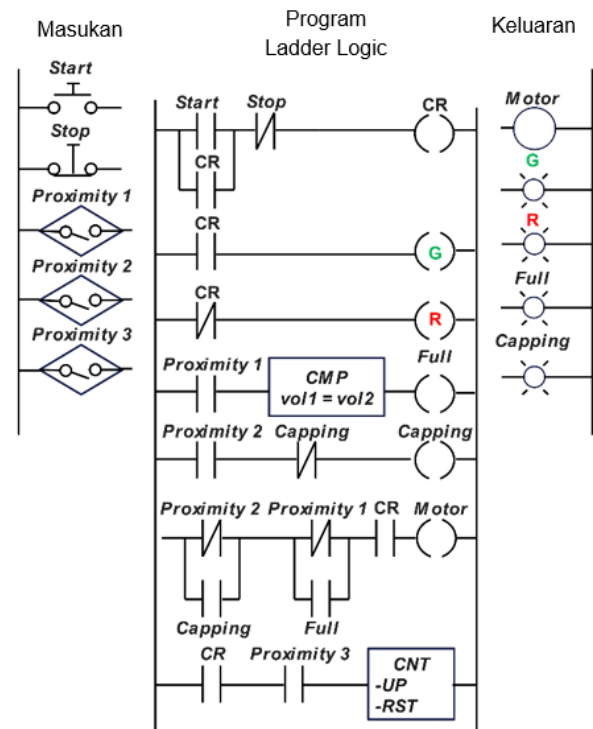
Masukan

Start

Stop

Proximity 1

Proximity 2

Proximity 3

Program
Ladder Logic

Start Stop CR

CR

CR G

CR R

Proximity 1 CMP vol1 = vol2 Full

Proximity 2 Capping Capping

Proximity 2 Proximity 1 CR Motor

Capping Full

CR Proximity 3 CNT -UP -RST

Keluaran

Motor

G

R

Full

Capping